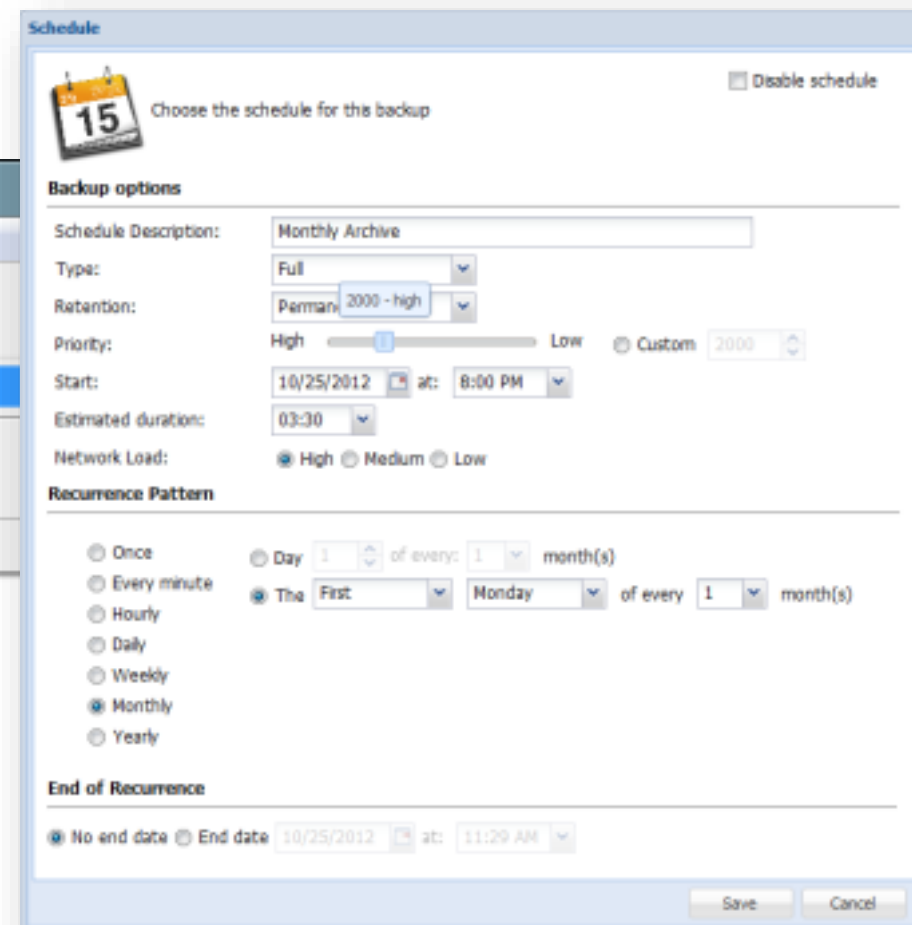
Schedule

15

Choose the schedule for this backup

Disable schedule

Backup options

Schedule Description: Monthly Archive

Type: Full

Retention: Perman 2000 - high

Priority: High Low Custom 2000

Start: 10/25/2012 at: 8:00 PM

Estimated duration: 03:30

Network Load: High Medium Low

Recurrence Pattern

Once
Every minute
Hourly
Daily
Weekly
Monthly
Yearly

Day 1 of every: 1 month(s)

The First Monday of every 1 month(s)

End of Recurrence

No end date End date 10/25/2012 at: 11:29 AM

Save Cancel